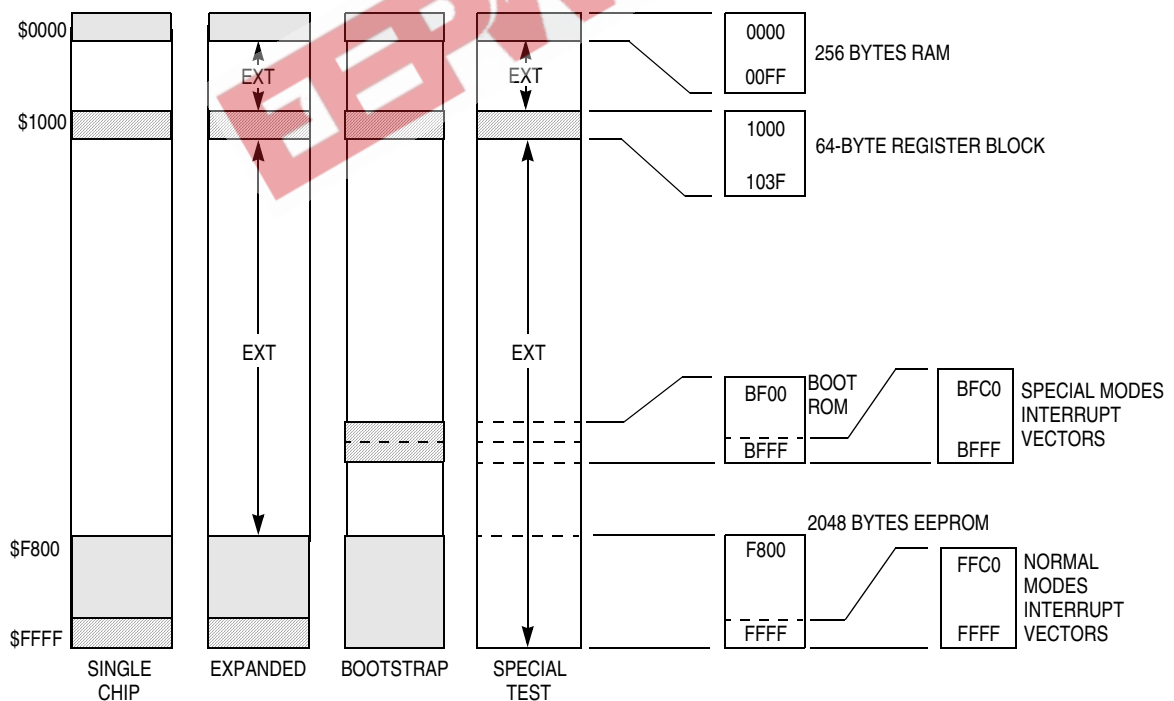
$0000

$1000

$F800

$FFFF

EXT

EXT

EXT

EXT

SINGLE CHIP

EXPANDED

BOOTSTRAP

SPECIAL TEST

0000

00FF

256 BYTES RAM

1000

103F

64-BYTE REGISTER BLOCK

BF00

BFFF

BOOT ROM

BFC0

BFFF

SPECIAL MODES INTERRUPT VECTORS

2048 BYTES EEPROM

F800

FFFF

FFC0

FFFF

NORMAL MODES INTERRUPT VECTORS